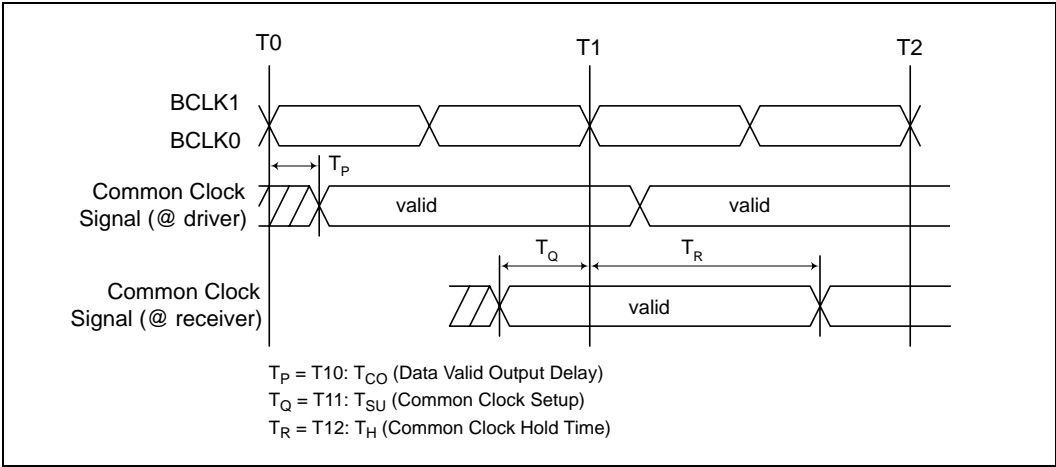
T0

T1

T2

BCLK1

BCLK0

$T_P$

Common Clock Signal (@ driver)

valid

valid

$T_Q$

$T_R$

Common Clock Signal (@ receiver)

valid

$T_P$ = T10: $T_{CO}$ (Data Valid Output Delay)

$T_Q$ = T11: $T_{SU}$ (Common Clock Setup)

$T_R$ = T12: $T_H$ (Common Clock Hold Time)